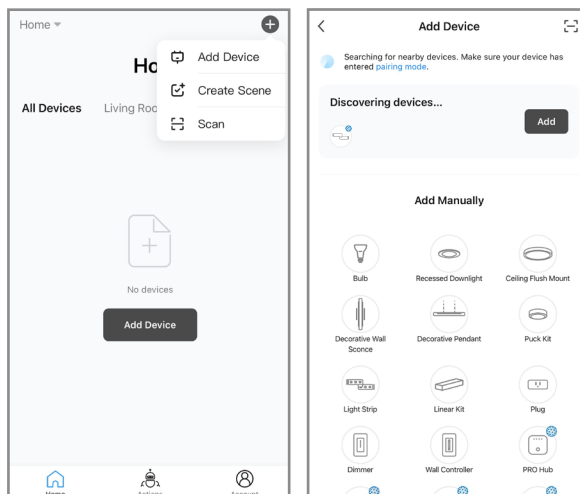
Home ▾

Ho

All Devices Living Roo

Add Device

Create Scene

Scan

No devices

Add Device

Home Actions Account

Add Device

Searching for nearby devices. Make sure your device has entered pairing mode.

Discovering devices...

Add

Add Manually

Bulb

Recessed Downlight

Ceiling Flush Mount

Decorative Wall Sconce

Decorative Pendant

Puck Kit

Light Strip

Linear Kit

Plug

Dimmer

Wall Controller

PRO Hub